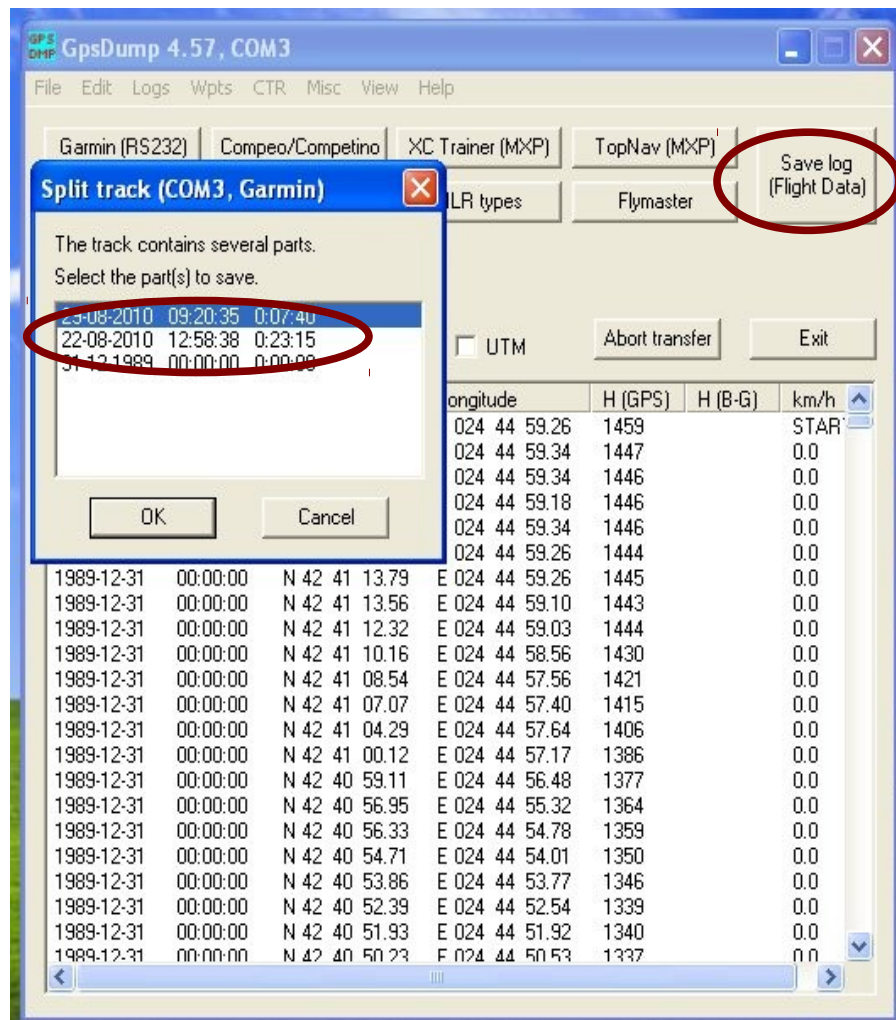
GPS DMP GpsDump 4.57, COM3

File Edit Logs Wpts CTR Misc View Help

Garmin (RS232) Compeo/Competino XC Trainer (MXP) TopNav (MXP) Save log (Flight Data)

LR types Flymaster

Split track (COM3, Garmin)

The track contains several parts.

Select the part(s) to save.

23-08-2010 09:20:35 0:07:40
22-08-2010 12:58:38 0:23:15
31-12-1989 00:00:00 0:00:00

OK Cancel

UTM Abort transfer Exit

| | | | ongitude | H (GPS) | H (B-G) | km/h |
|---|---|---|---|---|---|---|
| | | | 024 44 59.26 | 1459 | | START |
| | | | 024 44 59.34 | 1447 | | 0.0 |
| | | | 024 44 59.34 | 1446 | | 0.0 |
| | | | 024 44 59.18 | 1446 | | 0.0 |
| | | | 024 44 59.34 | 1446 | | 0.0 |
| | | | 024 44 59.26 | 1444 | | 0.0 |
| 1989-12-31 | 00:00:00 | N 42 41 13.79 | E 024 44 59.26 | 1445 | | 0.0 |
| 1989-12-31 | 00:00:00 | N 42 41 13.56 | E 024 44 59.10 | 1443 | | 0.0 |
| 1989-12-31 | 00:00:00 | N 42 41 12.32 | E 024 44 59.03 | 1444 | | 0.0 |
| 1989-12-31 | 00:00:00 | N 42 41 10.16 | E 024 44 58.56 | 1430 | | 0.0 |
| 1989-12-31 | 00:00:00 | N 42 41 08.54 | E 024 44 57.56 | 1421 | | 0.0 |
| 1989-12-31 | 00:00:00 | N 42 41 07.07 | E 024 44 57.40 | 1415 | | 0.0 |
| 1989-12-31 | 00:00:00 | N 42 41 04.29 | E 024 44 57.64 | 1406 | | 0.0 |
| 1989-12-31 | 00:00:00 | N 42 41 00.12 | E 024 44 57.17 | 1386 | | 0.0 |
| 1989-12-31 | 00:00:00 | N 42 40 59.11 | E 024 44 56.48 | 1377 | | 0.0 |
| 1989-12-31 | 00:00:00 | N 42 40 56.95 | E 024 44 55.32 | 1364 | | 0.0 |
| 1989-12-31 | 00:00:00 | N 42 40 56.33 | E 024 44 54.78 | 1359 | | 0.0 |
| 1989-12-31 | 00:00:00 | N 42 40 54.71 | E 024 44 54.01 | 1350 | | 0.0 |
| 1989-12-31 | 00:00:00 | N 42 40 53.86 | E 024 44 53.77 | 1346 | | 0.0 |
| 1989-12-31 | 00:00:00 | N 42 40 52.39 | E 024 44 52.54 | 1339 | | 0.0 |
| 1989-12-31 | 00:00:00 | N 42 40 51.93 | E 024 44 51.92 | 1340 | | 0.0 |
| 1989-12-31 | 00:00:00 | N 42 40 50.23 | E 024 44 50.53 | 1337 | | 0.0 |